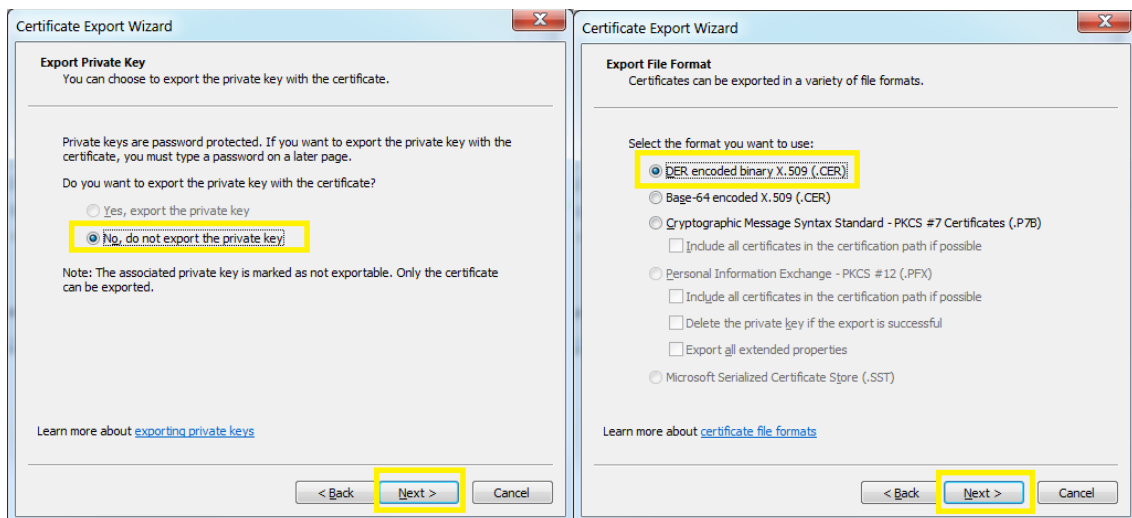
Certificate Export Wizard

Export Private Key
You can choose to export the private key with the certificate.

Private keys are password protected. If you want to export the private key with the certificate, you must type a password on a later page.

Do you want to export the private key with the certificate?

Yes, export the private key

No, do not export the private key

Note: The associated private key is marked as not exportable. Only the certificate can be exported.

Learn more about exporting private keys

< Back
Next >
Cancel

Certificate Export Wizard

Export File Format
Certificates can be exported in a variety of file formats.

Select the format you want to use:

DER encoded binary X.509 (.CER)

Base-64 encoded X.509 (.CER)

Cryptographic Message Syntax Standard - PKCS #7 Certificates (.P7B)

Include all certificates in the certification path if possible

Personal Information Exchange - PKCS #12 (.PFX)

Include all certificates in the certification path if possible

Delete the private key if the export is successful

Export all extended properties

Microsoft Serialized Certificate Store (.SST)

Learn more about certificate file formats

< Back
Next >
Cancel